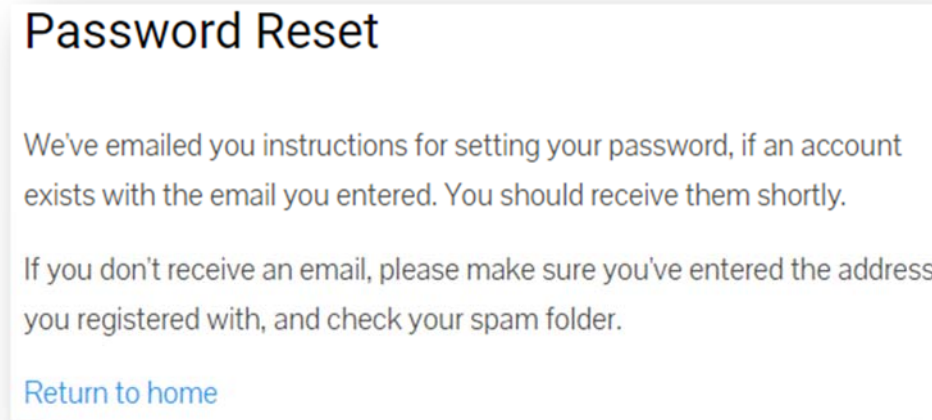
Password Reset

We've emailed you instructions for setting your password, if an account exists with the email you entered. You should receive them shortly.

If you don't receive an email, please make sure you've entered the address you registered with, and check your spam folder.

Return to home